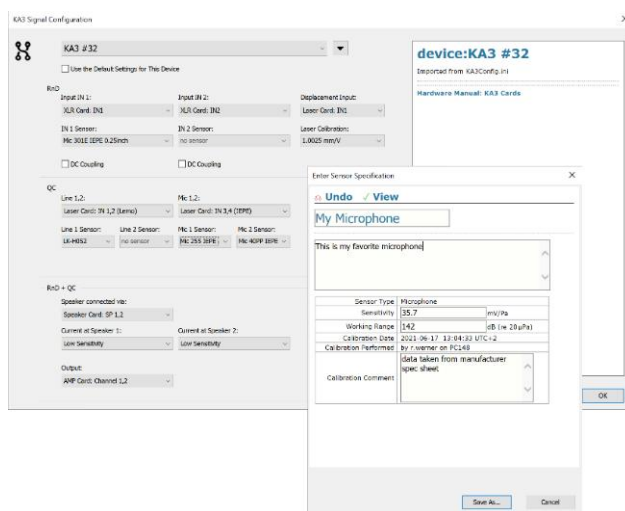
KA3 Signal Configuration

KA3 #32

Use the Default Settings for This Device

RnD

Input IN 1:
XLR Card: IN1

Input IN 2:
XLR Card: IN2

Displacement Input:
Laser Card: IN1

IN 1 Sensor:
Mic 301E IEPE 0.25inch

IN 2 Sensor:
no sensor

Laser Calibration:
1.0025 mm/V

DC Coupling

DC Coupling

QC

Line 1,2:
Laser Card: IN 1,2 (Lemo)

Mic 1,2:
Laser Card: IN 3,4 (IEPE)

Line 1 Sensor:
LK-H052

Line 2 Sensor:
no sensor

Mic 1 Sensor:
Mic 255 IEPE

Mic 2 Sensor:
Mic 40PP IEPE

RnD + QC

Speaker connected via:
Speaker Card: SP 1,2

Current at Speaker 1:
Low Sensitivity

Current at Speaker 2:
Low Sensitivity

Output:
AMP Card: Channel 1,2

device:KA3 #32

Imported from KA3Config.ini

Hardware Manual: KA3 Cards

OK

Enter Sensor Specification

Undo ✓ View

My Microphone

This is my favorite microphone

| Sensor Type | Microphone |
|---|---|
| Sensitivity | 35.7 mV/Pa |
| Working Range | 142 dB (re 20µPa) |
| Calibration Date | 2021-06-17 13:04:33 UTC+2 |
| Calibration Performed | by r.werner on PC148 |
| Calibration Comment | data taken from manufacturer spec sheet |

Save As...

Cancel